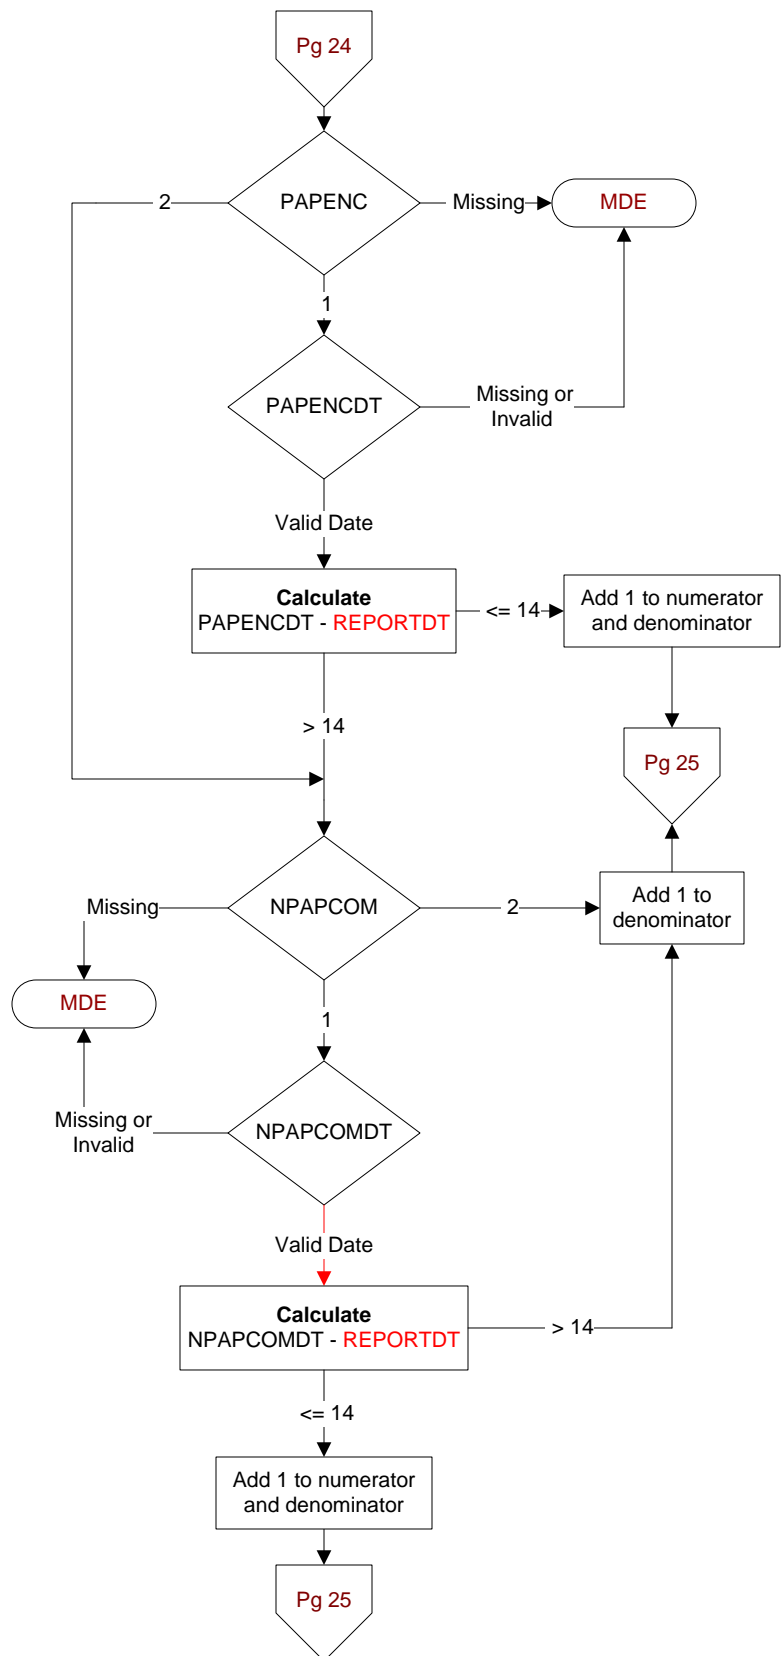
Pg 24

PAPENC

2

Missing

MDE

1

PAPENCDT

Missing or Invalid

Valid Date

**Calculate**
PAPENCDT - REPORTDT

<= 14

Add 1 to numerator and denominator

> 14

Pg 25

NPAPCOM

Missing

2

Add 1 to denominator

MDE

1

NPAPCOMDT

Missing or Invalid

Valid Date

**Calculate**
NPAPCOMDT - REPORTDT

> 14

<= 14

Add 1 to numerator and denominator

Pg 25